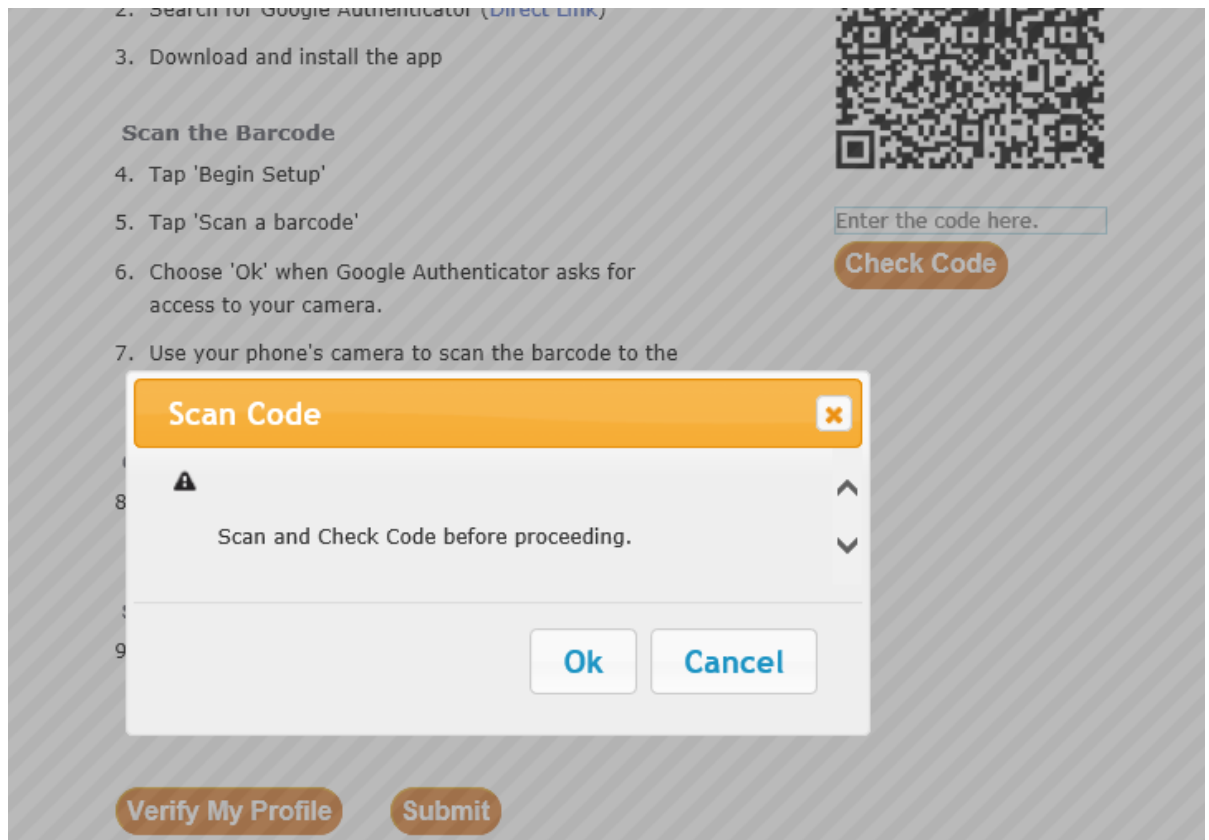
2. Search for Google Authenticator (Direct Link)

3. Download and install the app

Scan the Barcode

4. Tap 'Begin Setup'

5. Tap 'Scan a barcode'

6. Choose 'Ok' when Google Authenticator asks for access to your camera.

7. Use your phone's camera to scan the barcode to the

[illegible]

8 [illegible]

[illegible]

9 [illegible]

Enter the code here.

Check Code

Scan Code

Scan and Check Code before proceeding.

Ok

Cancel

Verify My Profile

Submit